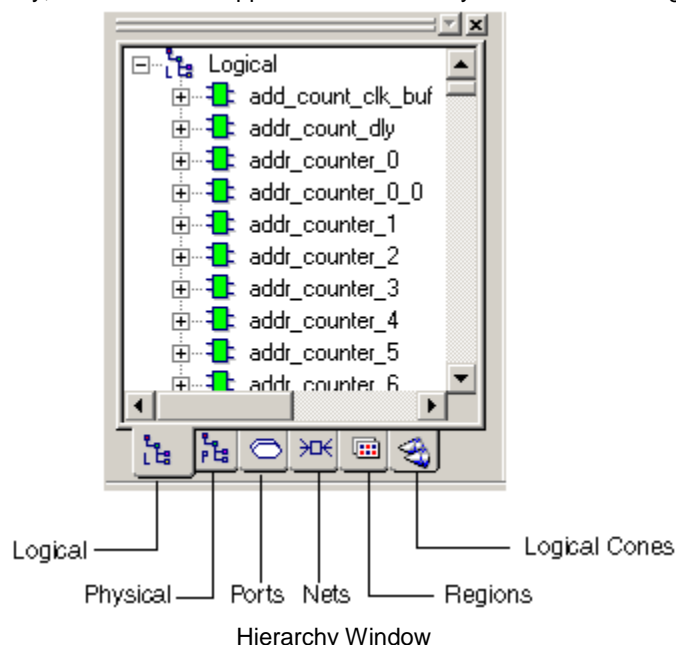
Logical
add_count_clk_buf
addr_count_dly
addr_counter_0
addr_counter_0_0
addr_counter_1
addr_counter_2
addr_counter_3
addr_counter_4
addr_counter_5
addr_counter_6

Logical
Physical
Ports
Nets
Regions
Logical Cones

Hierarchy Window